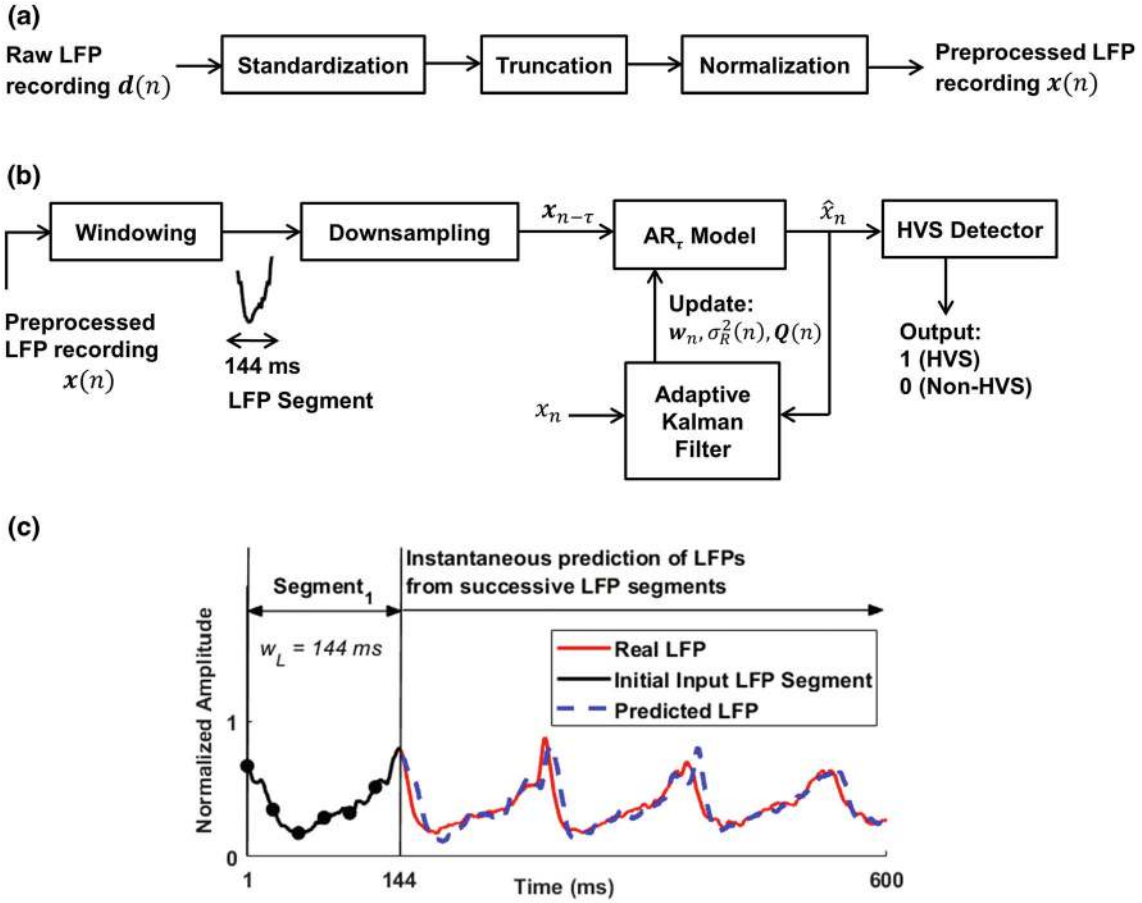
(a)

Raw LFP recording $\boldsymbol{d}(n)$ → Standardization → Truncation → Normalization → Preprocessed LFP recording $x(n)$

(b)

Windowing

Downsampling

$\boldsymbol{x}_{n-\tau}$

AR$_\tau$ Model

$\hat{x}_n$

HVS Detector

Preprocessed LFP recording $\boldsymbol{x}(n)$

144 ms

LFP Segment

Update: $\boldsymbol{w}_n, \sigma_R^2(n), \boldsymbol{Q}(n)$

$x_n$

Adaptive Kalman Filter

Output:
1 (HVS)
0 (Non-HVS)

(c)

Segment$_1$

$w_L$ = 144 ms

Instantaneous prediction of LFPs from successive LFP segments

Real LFP
Initial Input LFP Segment
Predicted LFP

Normalized Amplitude

1

0

1

144

Time (ms)

600